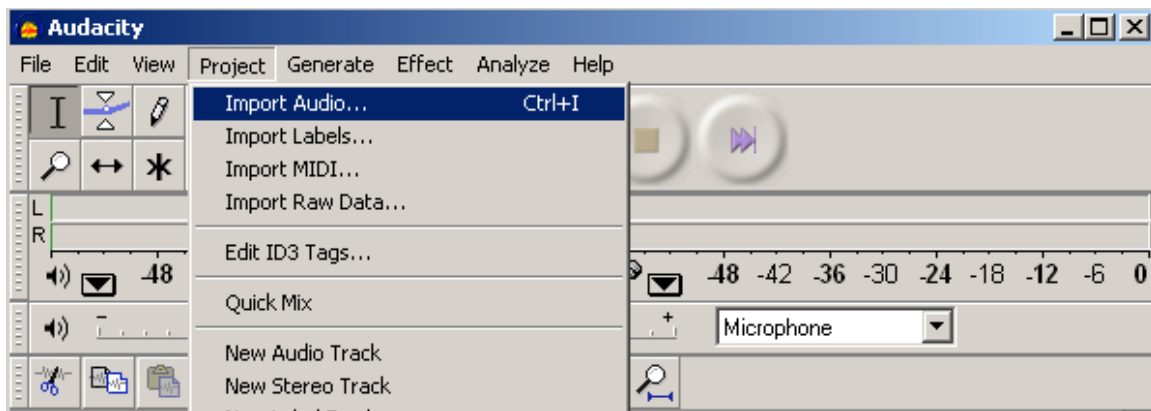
Audacity

File Edit View Project Generate Effect Analyze Help

Import Audio... Ctrl+I
Import Labels...
Import MIDI...
Import Raw Data...

Edit ID3 Tags...

Quick Mix

New Audio Track
New Stereo Track
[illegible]

L
R
-48
-48 -42 -36 -30 -24 -18 -12 -6 0
-
+
Microphone